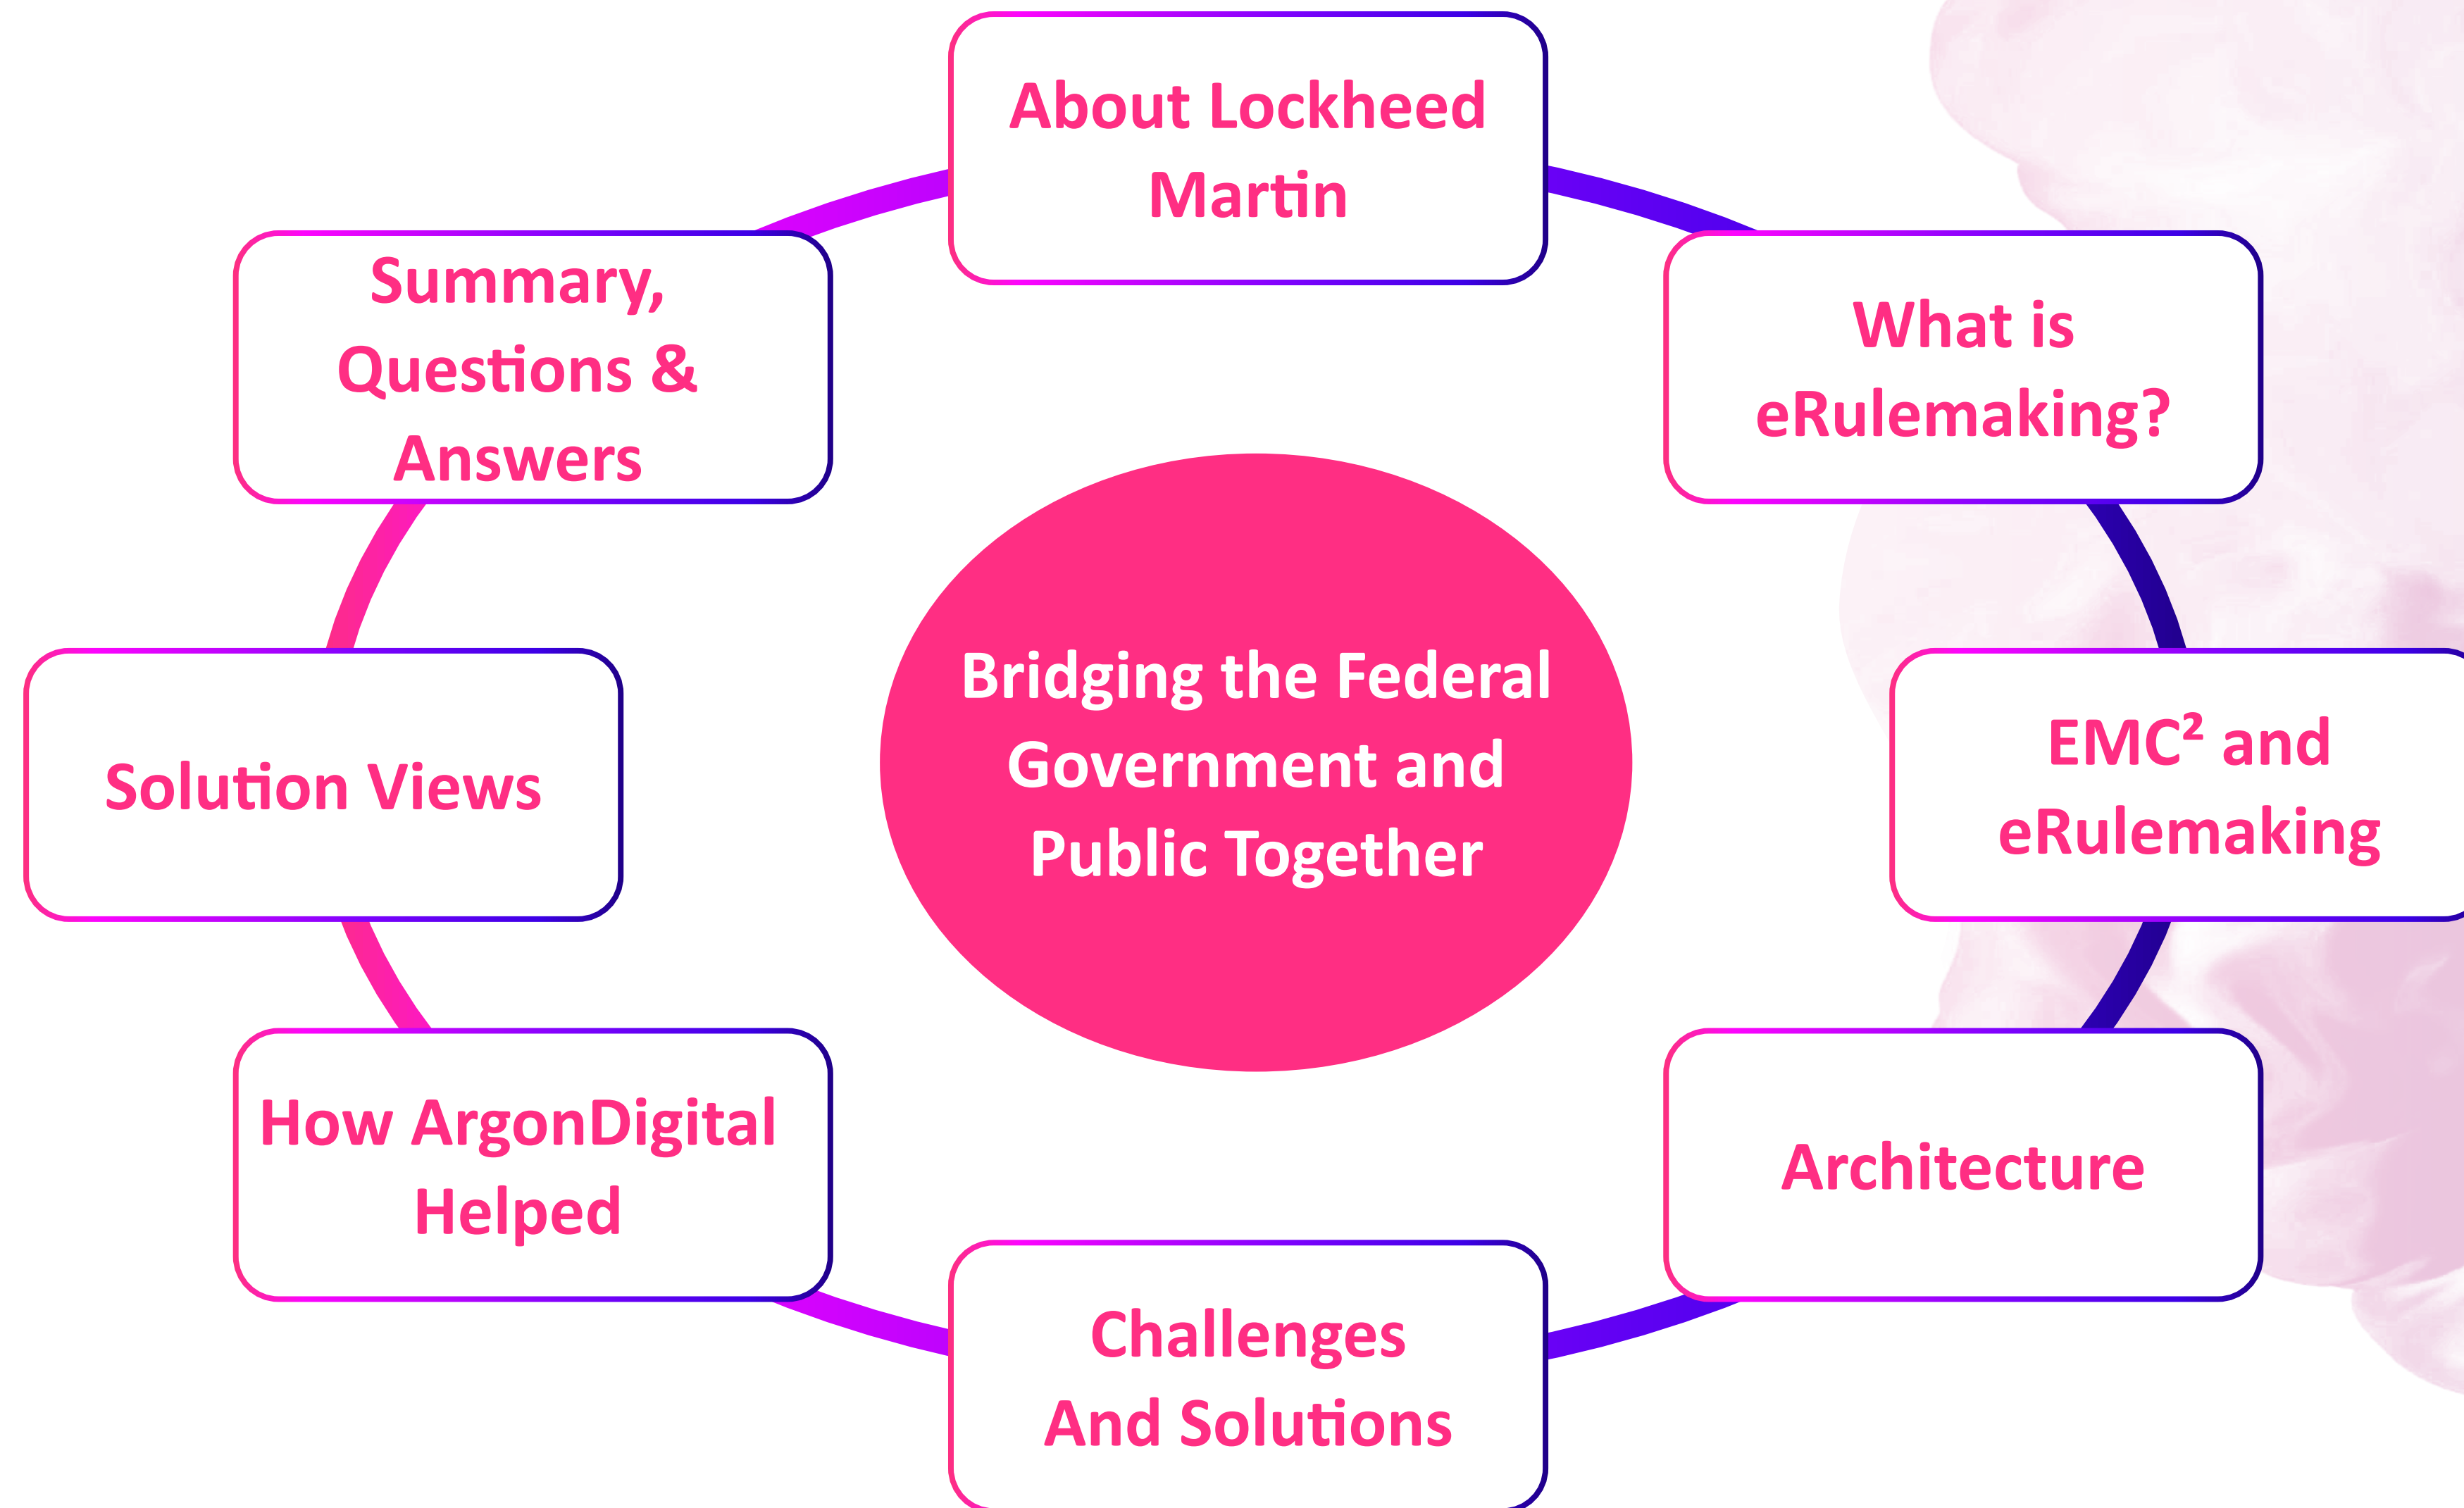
About Lockheed Martin

What is eRulemaking?

EMC$^2$ and eRulemaking

Architecture

Challenges And Solutions

How ArgonDigital Helped

Solution Views

Summary, Questions & Answers

Bridging the Federal Government and Public Together